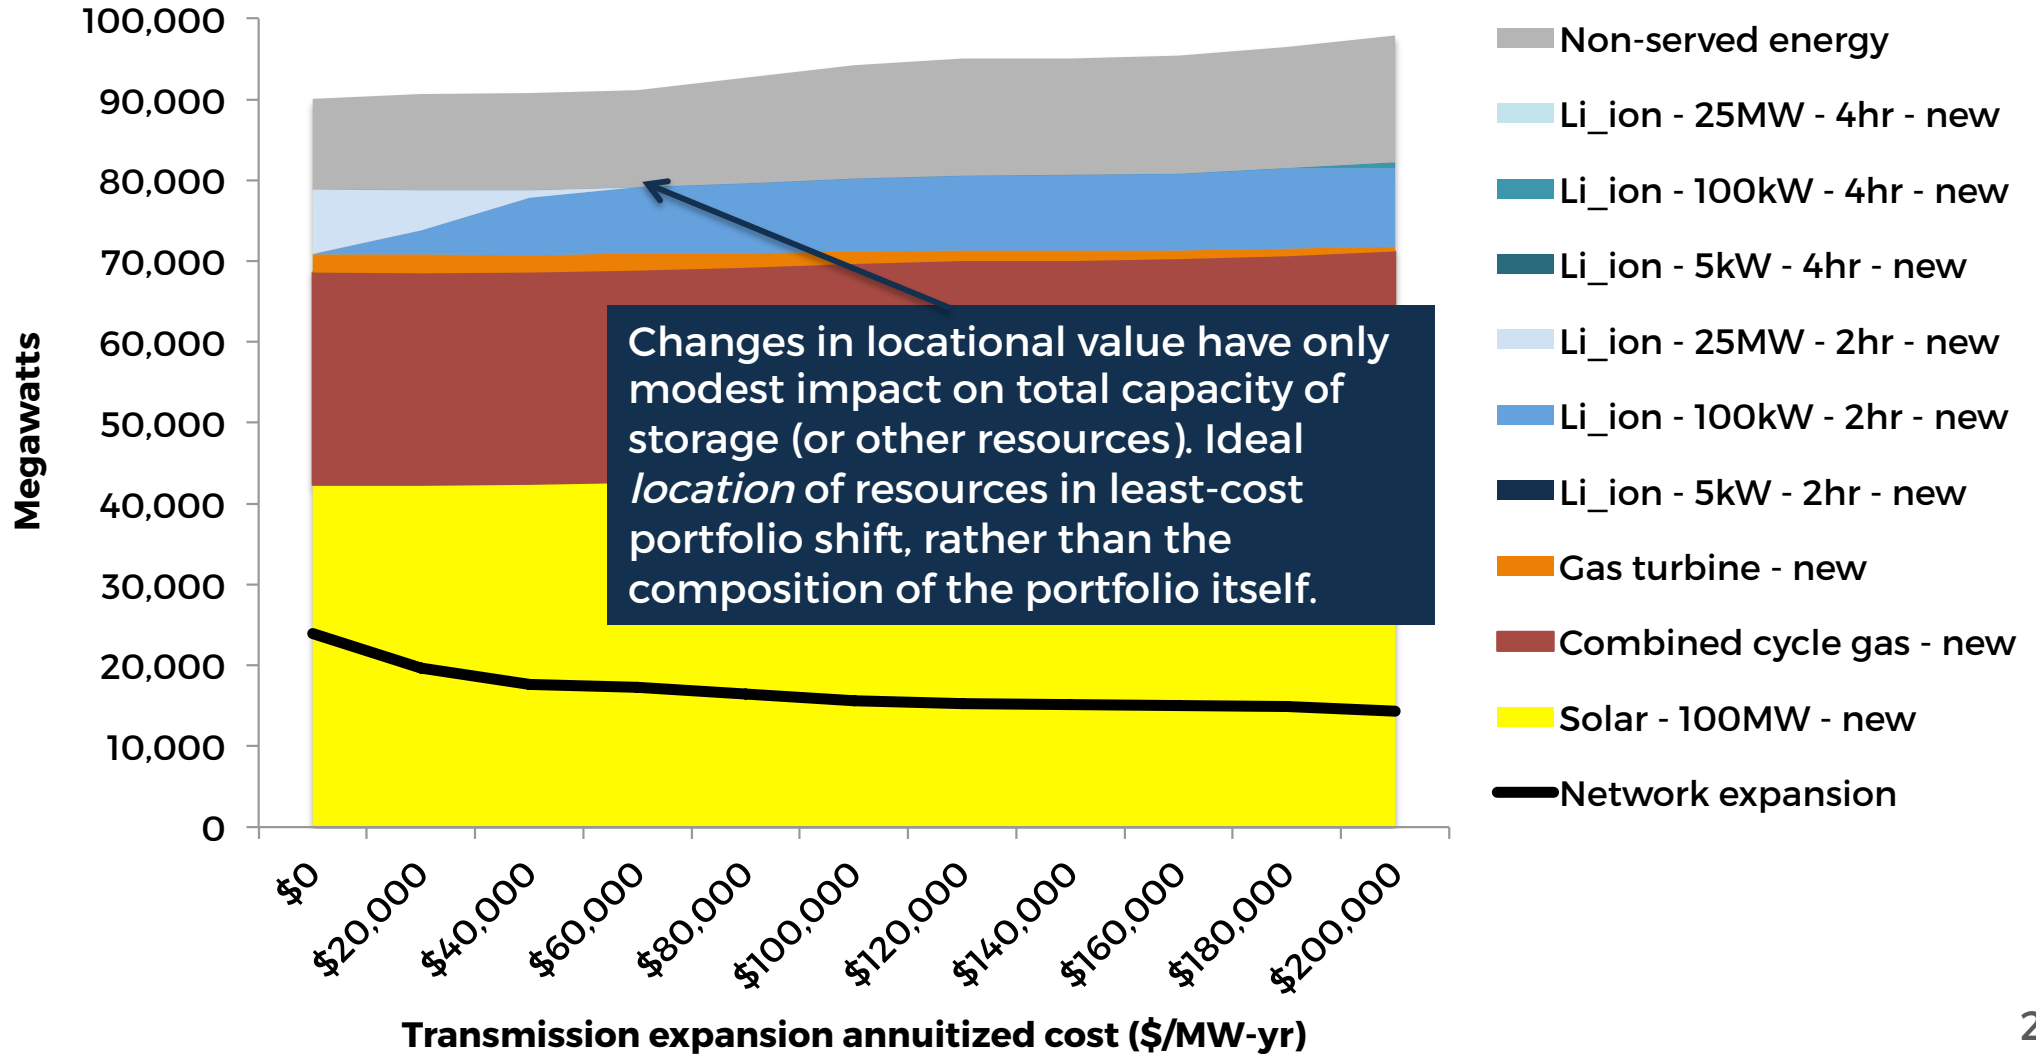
Megawatts

100,000
90,000
80,000
70,000
60,000
50,000
40,000
30,000
20,000
10,000
0

$0
$20,000
$40,000
$60,000
$80,000
$100,000
$120,000
$140,000
$160,000
$180,000
$200,000

Transmission expansion annuitized cost ($/MW-yr)

Changes in locational value have only modest impact on total capacity of storage (or other resources). Ideal *location* of resources in least-cost portfolio shift, rather than the composition of the portfolio itself.

Non-served energy
Li_ion - 25MW - 4hr - new
Li_ion - 100kW - 4hr - new
Li_ion - 5kW - 4hr - new
Li_ion - 25MW - 2hr - new
Li_ion - 100kW - 2hr - new
Li_ion - 5kW - 2hr - new
Gas turbine - new
Combined cycle gas - new
Solar - 100MW - new
Network expansion

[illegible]